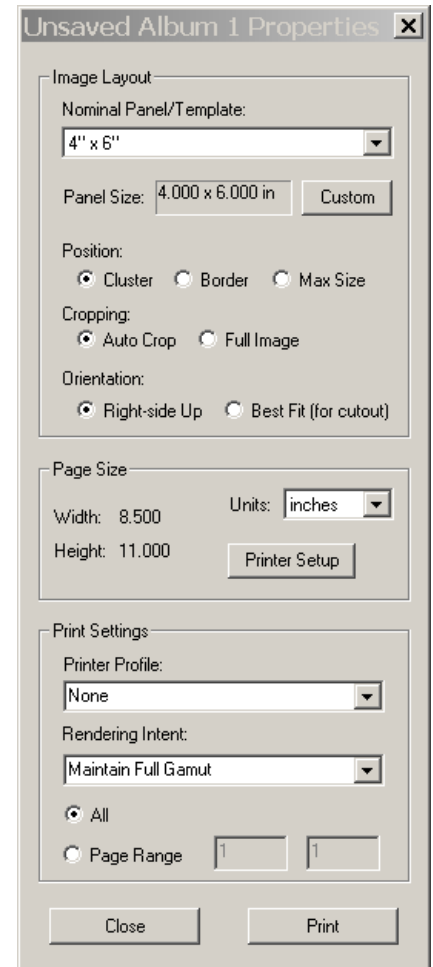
Unsaved Album 1 Properties X

Image Layout

Nominal Panel/Template:

4" x 6"

Panel Size: 4.000 x 6.000 in Custom

Position:

Cluster Border Max Size

Cropping:

Auto Crop Full Image

Orientation:

Right-side Up Best Fit (for cutout)

Page Size

Width: 8.500

Height: 11.000

Units: inches

Printer Setup

Print Settings

Printer Profile:

None

Rendering Intent:

Maintain Full Gamut

All

Page Range 1 1

Close Print